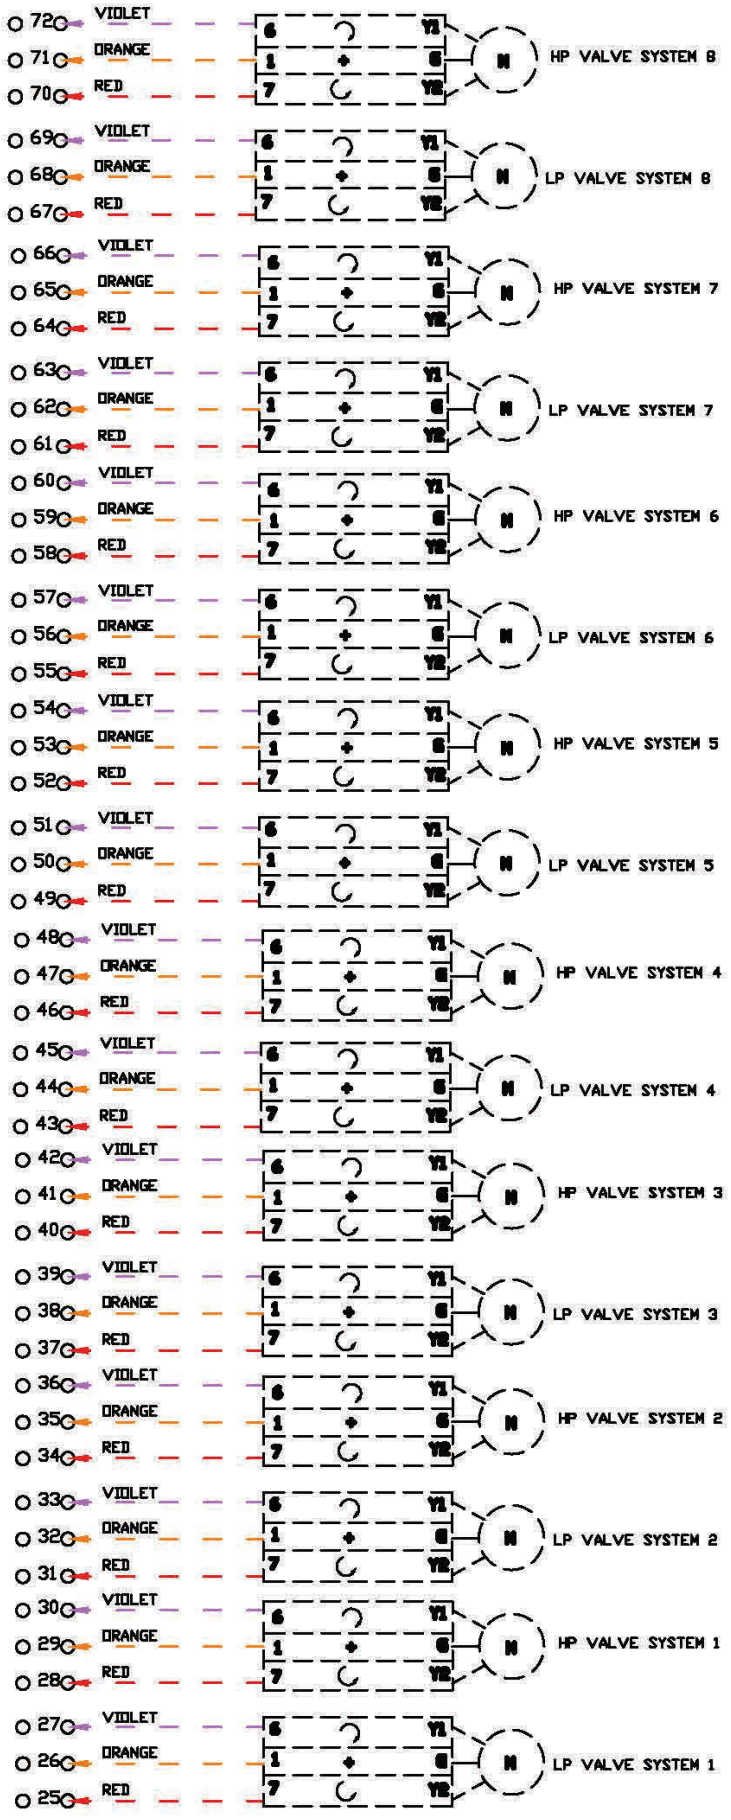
72 VIOLET 6 Y1
71 ORANGE 1 + G M HP VALVE SYSTEM 8
70 RED 7 Y2

69 VIOLET 6 Y1
68 ORANGE 1 + G M LP VALVE SYSTEM 8
67 RED 7 Y2

66 VIOLET 6 Y1
65 ORANGE 1 + G M HP VALVE SYSTEM 7
64 RED 7 Y2

63 VIOLET 6 Y1
62 ORANGE 1 + G M LP VALVE SYSTEM 7
61 RED 7 Y2

60 VIOLET 6 Y1
59 ORANGE 1 + G M HP VALVE SYSTEM 6
58 RED 7 Y2

57 VIOLET 6 Y1
56 ORANGE 1 + G M LP VALVE SYSTEM 6
55 RED 7 Y2

54 VIOLET 6 Y1
53 ORANGE 1 + G M HP VALVE SYSTEM 5
52 RED 7 Y2

51 VIOLET 6 Y1
50 ORANGE 1 + G M LP VALVE SYSTEM 5
49 RED 7 Y2

48 VIOLET 6 Y1
47 ORANGE 1 + G M HP VALVE SYSTEM 4
46 RED 7 Y2

45 VIOLET 6 Y1
44 ORANGE 1 + G M LP VALVE SYSTEM 4
43 RED 7 Y2

42 VIOLET 6 Y1
41 ORANGE 1 + G M HP VALVE SYSTEM 3
40 RED 7 Y2

39 VIOLET 6 Y1
38 ORANGE 1 + G M LP VALVE SYSTEM 3
37 RED 7 Y2

36 VIOLET 6 Y1
35 ORANGE 1 + G M HP VALVE SYSTEM 2
34 RED 7 Y2

33 VIOLET 6 Y1
32 ORANGE 1 + G M LP VALVE SYSTEM 2
31 RED 7 Y2

30 VIOLET 6 Y1
29 ORANGE 1 + G M HP VALVE SYSTEM 1
28 RED 7 Y2

27 VIOLET 6 Y1
26 ORANGE 1 + G M LP VALVE SYSTEM 1
25 RED 7 Y2